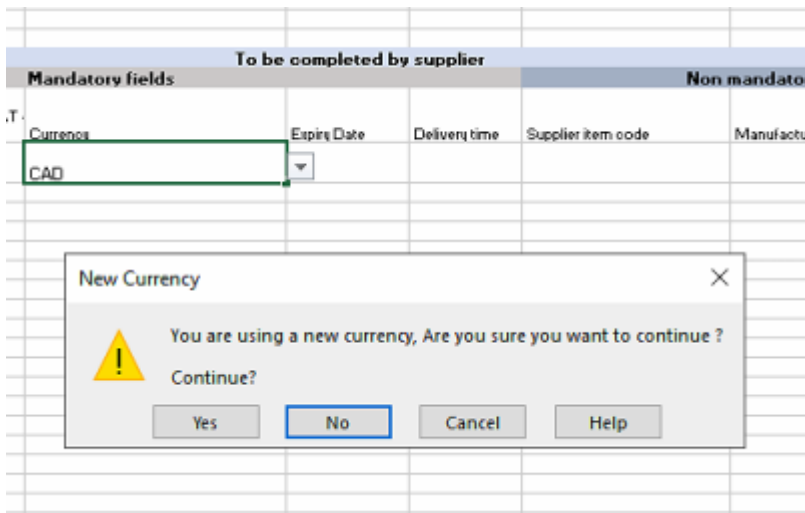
To be completed by supplier

Mandatory fields

Non mandato

.T

Currency

Expiry Date

Delivery time

Supplier item code

Manufactu

CAD

New Currency

You are using a new currency, Are you sure you want to continue ?

Continue?

Yes

No

Cancel

Help